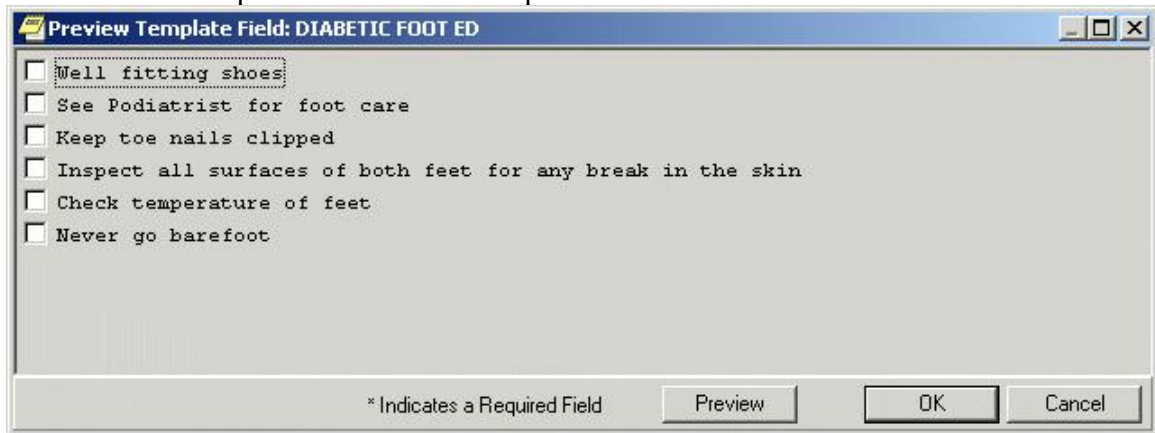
Preview Template Field: DIABETIC FOOT ED

Well fitting shoes

See Podiatrist for foot care

Keep toe nails clipped

Inspect all surfaces of both feet for any break in the skin

Check temperature of feet

Never go barefoot

* Indicates a Required Field

Preview

OK

Cancel